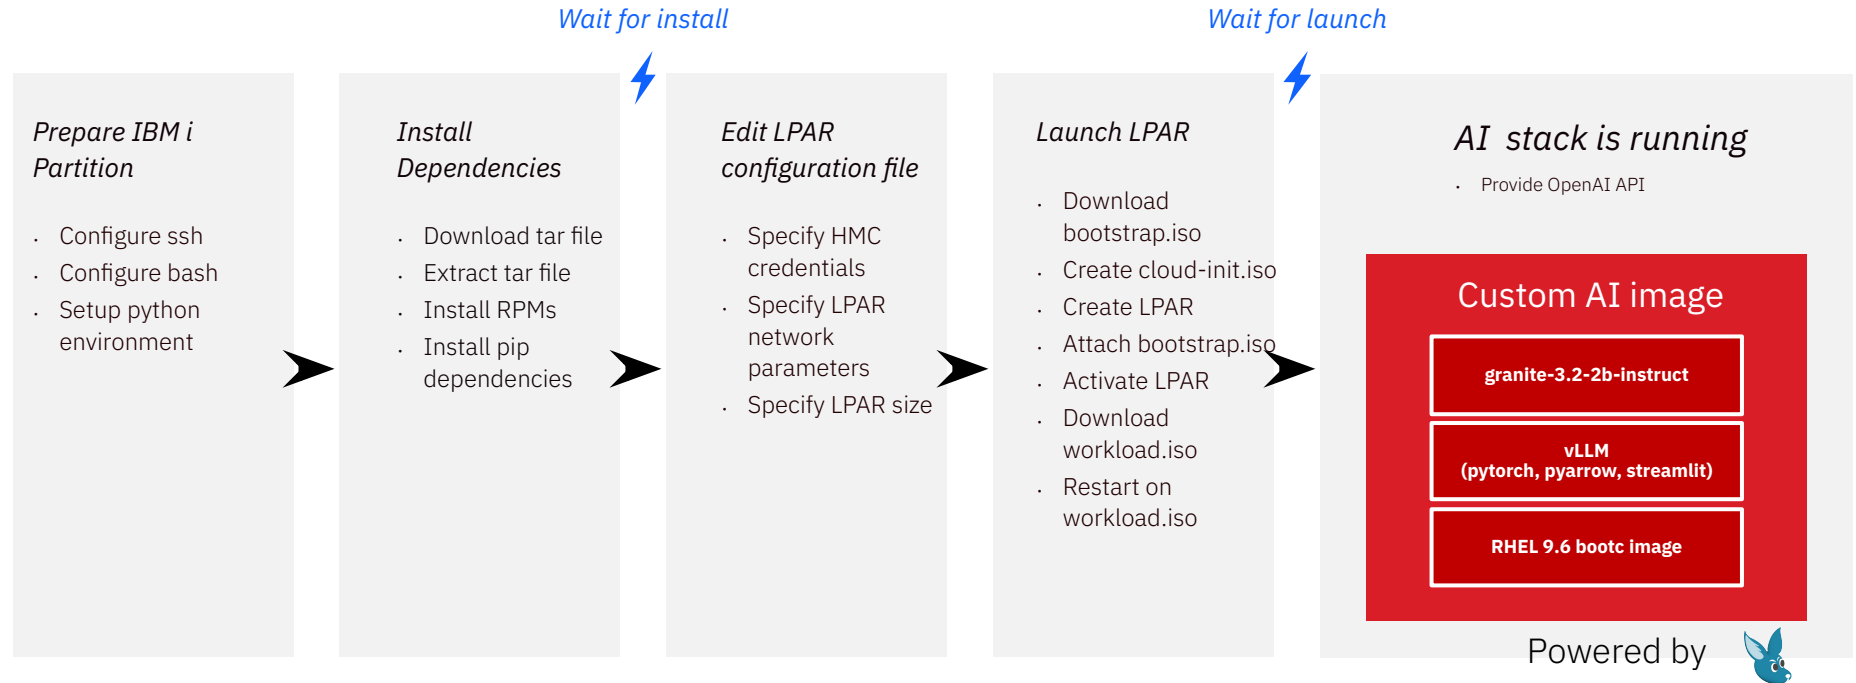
Wait for install

Wait for launch

Prepare IBM i Partition

- Configure ssh
- Configure bash
- Setup python environment

Install Dependencies

- Download tar file
- Extract tar file
- Install RPMs
- Install pip dependencies

Edit LPAR configuration file

- Specify HMC credentials
- Specify LPAR network parameters
- Specify LPAR size

Launch LPAR

- Download bootstrap.iso
- Create cloud-init.iso
- Create LPAR
- Attach bootstrap.iso
- Activate LPAR
- Download workload.iso
- Restart on workload.iso

AI stack is running

- Provide OpenAI API

Custom AI image

granite-3.2-2b-instruct

vLLM
(pytorch, pyarrow, streamlit)

RHEL 9.6 bootc image

Powered by